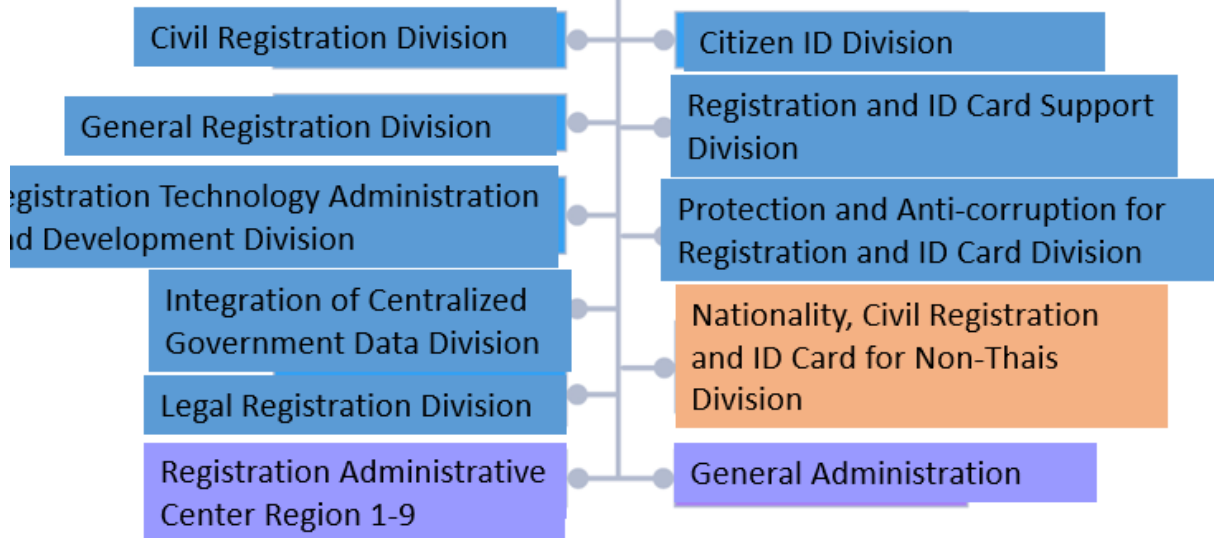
Civil Registration Division

Citizen ID Division

General Registration Division

Registration and ID Card Support Division

egistration Technology Administration nd Development Division

Protection and Anti-corruption for Registration and ID Card Division

Integration of Centralized Government Data Division

Nationality, Civil Registration and ID Card for Non-Thais Division

Legal Registration Division

Registration Administrative Center Region 1-9

General Administration